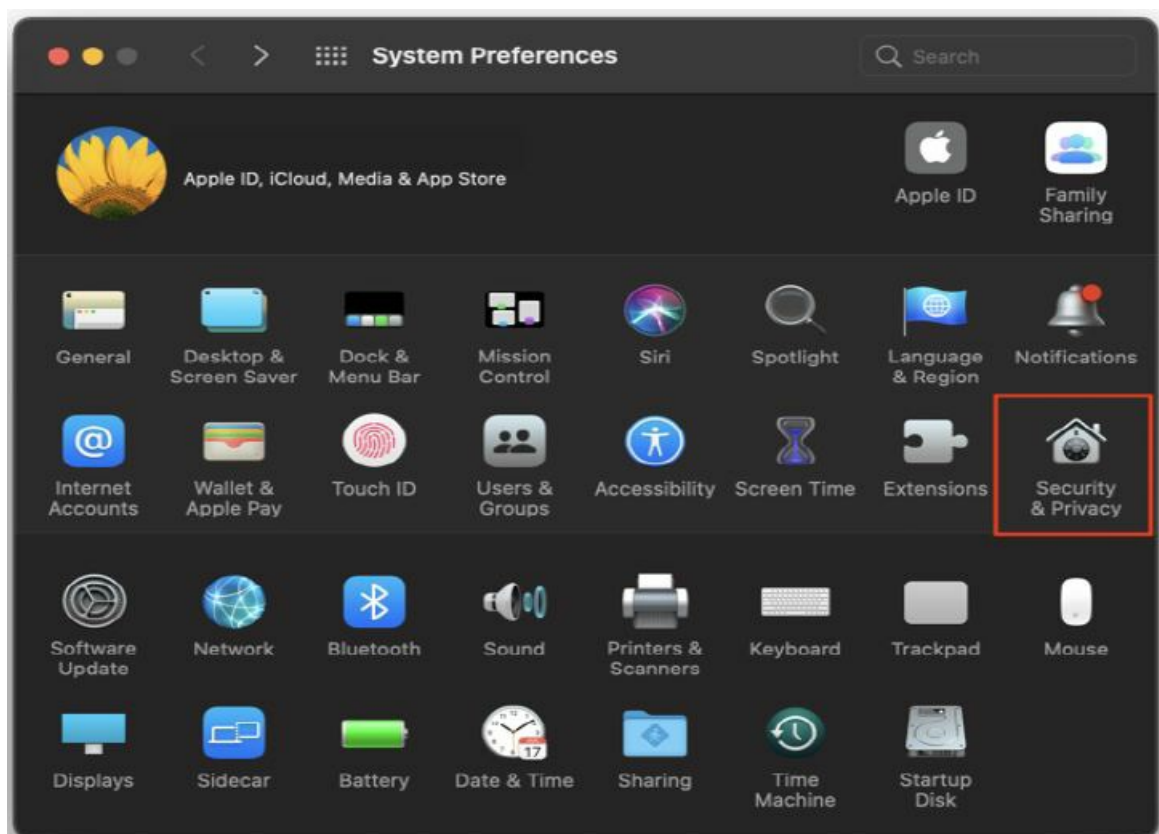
System Preferences

Search

Apple ID, iCloud, Media & App Store

Apple ID

Family Sharing

General

Desktop & Screen Saver

Dock & Menu Bar

Mission Control

Siri

Spotlight

Language & Region

Notifications

Internet Accounts

Wallet & Apple Pay

Touch ID

Users & Groups

Accessibility

Screen Time

Extensions

Security & Privacy

Software Update

Network

Bluetooth

Sound

Printers & Scanners

Keyboard

Trackpad

Mouse

Displays

Sidecar

Battery

17

Date & Time

Sharing

Time Machine

Startup Disk